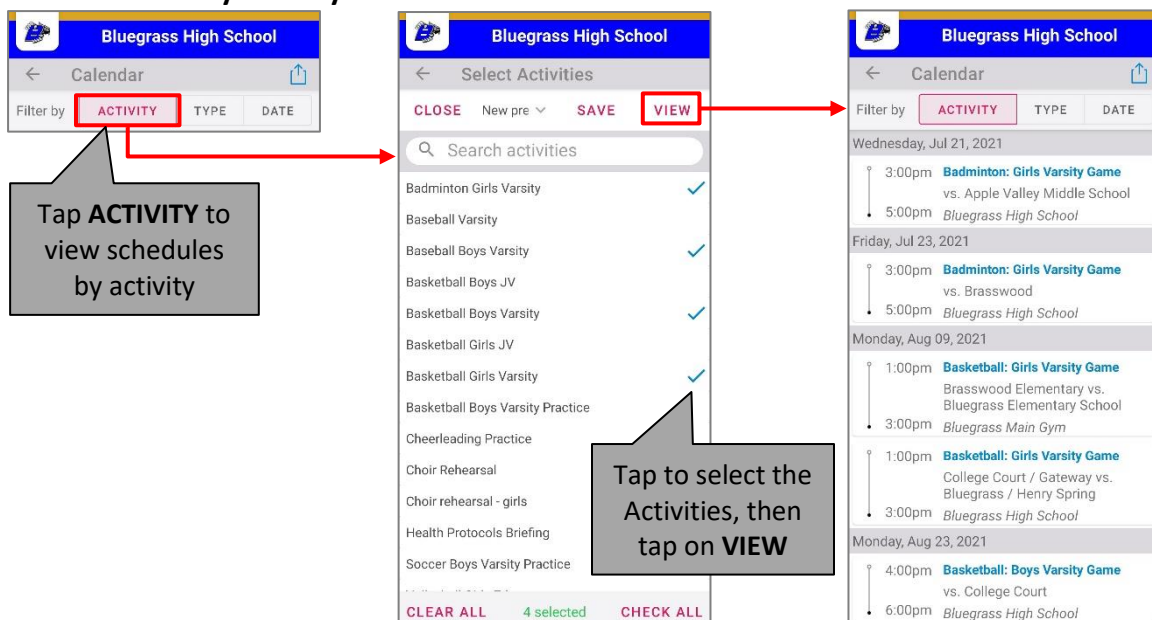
Bluegrass High School
← Calendar
Filter by ACTIVITY TYPE DATE

Tap **ACTIVITY** to view schedules by activity

Bluegrass High School
← Select Activities
CLOSE New pre SAVE VIEW
Search activities
Badminton Girls Varsity
Baseball Varsity
Baseball Boys Varsity
Basketball Boys JV
Basketball Boys Varsity
Basketball Girls JV
Basketball Girls Varsity
Basketball Boys Varsity Practice
Cheerleading Practice
Choir Rehearsal
Choir rehearsal - girls
Health Protocols Briefing
Soccer Boys Varsity Practice
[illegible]
CLEAR ALL 4 selected CHECK ALL

Tap to select the Activities, then tap on **VIEW**

Bluegrass High School
← Calendar
Filter by ACTIVITY TYPE DATE
Wednesday, Jul 21, 2021
3:00pm Badminton: Girls Varsity Game
vs. Apple Valley Middle School
5:00pm Bluegrass High School
Friday, Jul 23, 2021
3:00pm Badminton: Girls Varsity Game
vs. Brasswood
5:00pm Bluegrass High School
Monday, Aug 09, 2021
1:00pm Basketball: Girls Varsity Game
Brasswood Elementary vs. Bluegrass Elementary School
3:00pm Bluegrass Main Gym
1:00pm Basketball: Girls Varsity Game
College Court / Gateway vs. Bluegrass / Henry Spring
3:00pm Bluegrass High School
Monday, Aug 23, 2021
4:00pm Basketball: Boys Varsity Game
vs. College Court
6:00pm Bluegrass High School